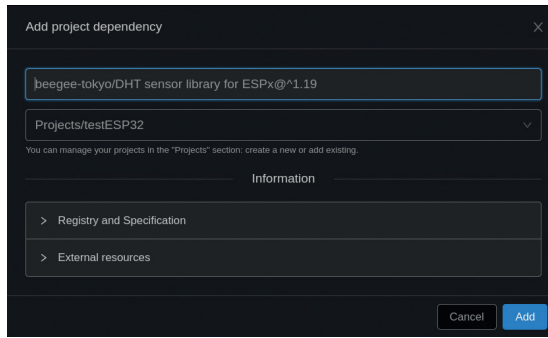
Add project dependency

×

beegee-tokyo/DHT sensor library for ESPx@^1.19

Projects/testESP32

You can manage your projects in the "Projects" section: create a new or add existing.

Information

> Registry and Specification

> External resources

Cancel

Add